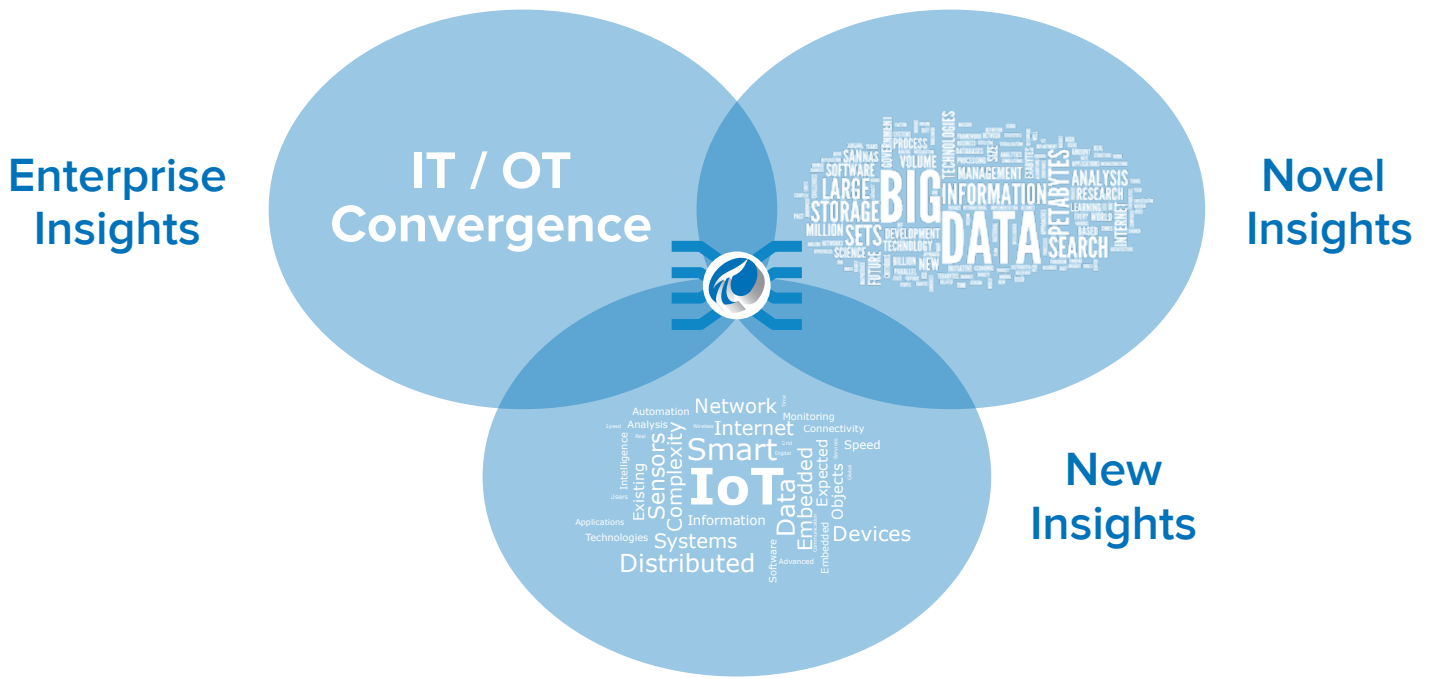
Enterprise Insights

IT / OT Convergence

Novel Insights

BIG DATA INFORMATION LARGE STORAGE SETS MILLION PETABYTES ANALYSIS RESEARCH SEARCH VOLUME MANAGEMENT SOFTWARE PROCESS TECHNOLOGIES DEVELOPMENT TECHNOLOGY SCIENCE FUTURE BILLION NEW SIZE INTERNET GOVERNMENT

New Insights

Network Automation Monitoring Analysis Internet Connectivity Smart Speed Intelligence Sensors Complexity IoT Data Embedded Expected Objects Existing Users Information Applications Technologies Systems Devices Distributed Software Advanced Embedded